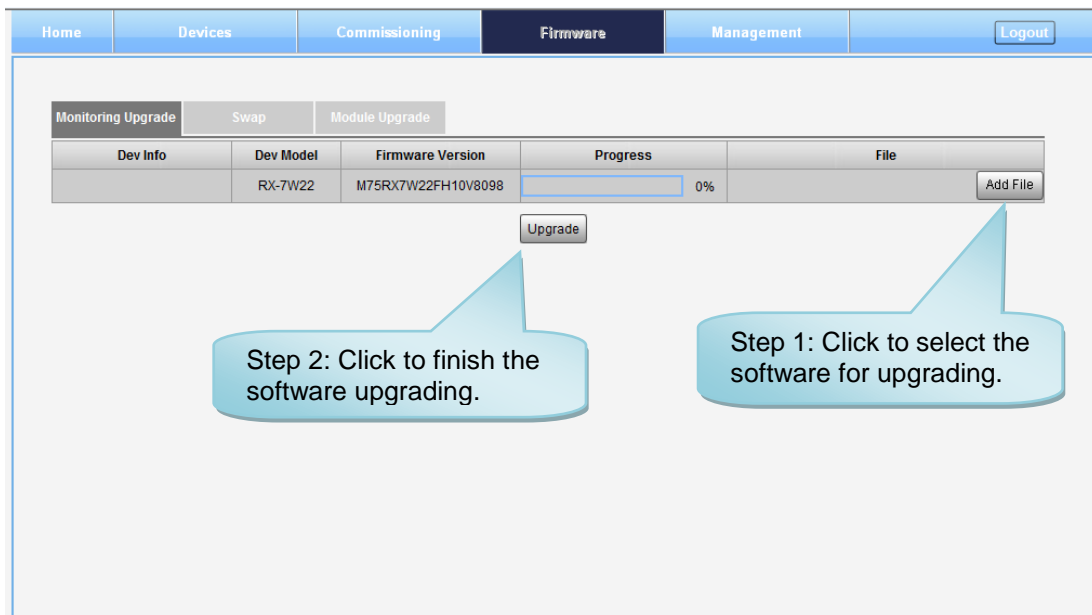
Home Devices Commissioning Firmware Management Logout

Monitoring Upgrade Swap Module Upgrade

| Dev Info | Dev Model | Firmware Version | Progress | File |
|---|---|---|---|---|
| | RX-7W22 | M75RX7W22FH10V8098 | 0% | Add File |

Upgrade

Step 2: Click to finish the software upgrading.

Step 1: Click to select the software for upgrading.